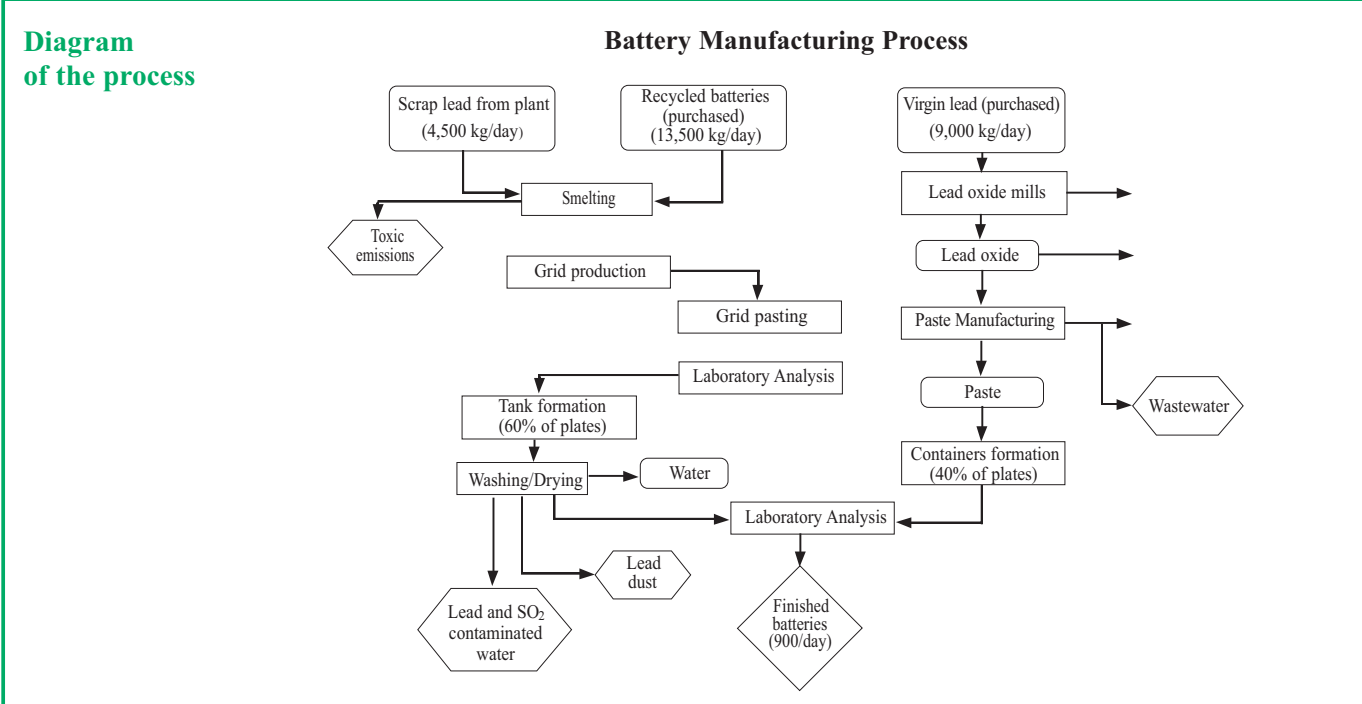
Diagram of the process

Battery Manufacturing Process

Scrap lead from plant (4,500 kg/day)

Recycled batteries (purchased) (13,500 kg/day)

Virgin lead (purchased) (9,000 kg/day)

Smelting

Toxic emissions

Lead oxide mills

Lead oxide

Grid production

Grid pasting

Paste Manufacturing

Laboratory Analysis

Paste

Wastewater

Tank formation (60% of plates)

Containers formation (40% of plates)

Washing/Drying

Water

Laboratory Analysis

Lead dust

Lead and $SO_2$ contaminated water

Finished batteries (900/day)